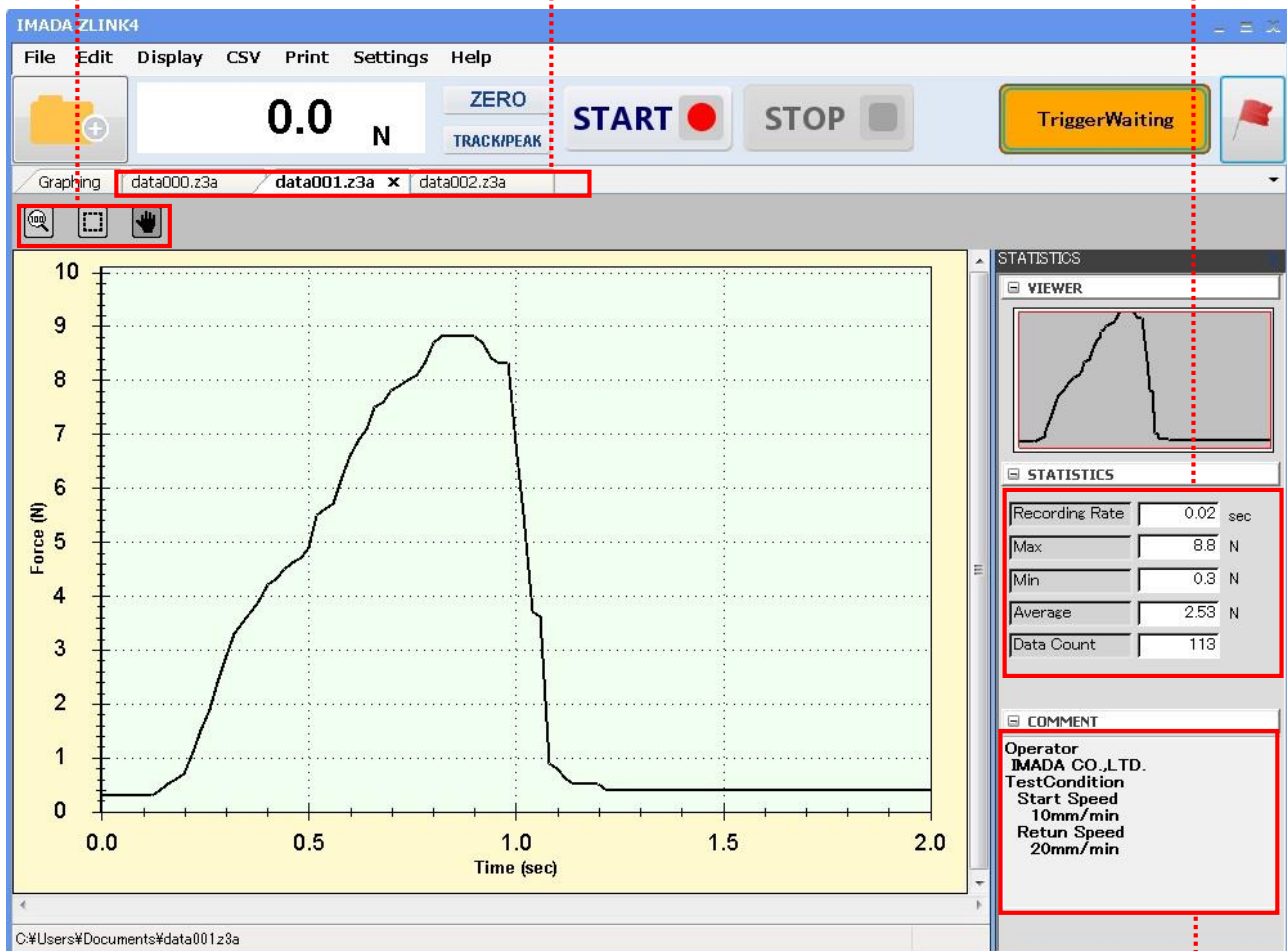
IMADA ZLINK4

File Edit Display CSV Print Settings Help

0.0 N

ZERO

TRACK/PEAK

START

STOP

TriggerWaiting

Graphing data000.z3a data001.z3a × data002.z3a

10
9
8
7
6
5
4
3
2
1
0

Force (N)

0.0 0.5 1.0 1.5 2.0

Time (sec)

STATISTICS

VIEWER

STATISTICS

| | | |
|---|---|---|
| Recording Rate | 0.02 | sec |
| Max | 8.8 | N |
| Min | 0.3 | N |
| Average | 2.53 | N |
| Data Count | 113 | |

COMMENT

Operator
IMADA CO.,LTD.
TestCondition
Start Speed
10mm/min
Retun Speed
20mm/min

C:¥Users¥Documents¥data001z3a